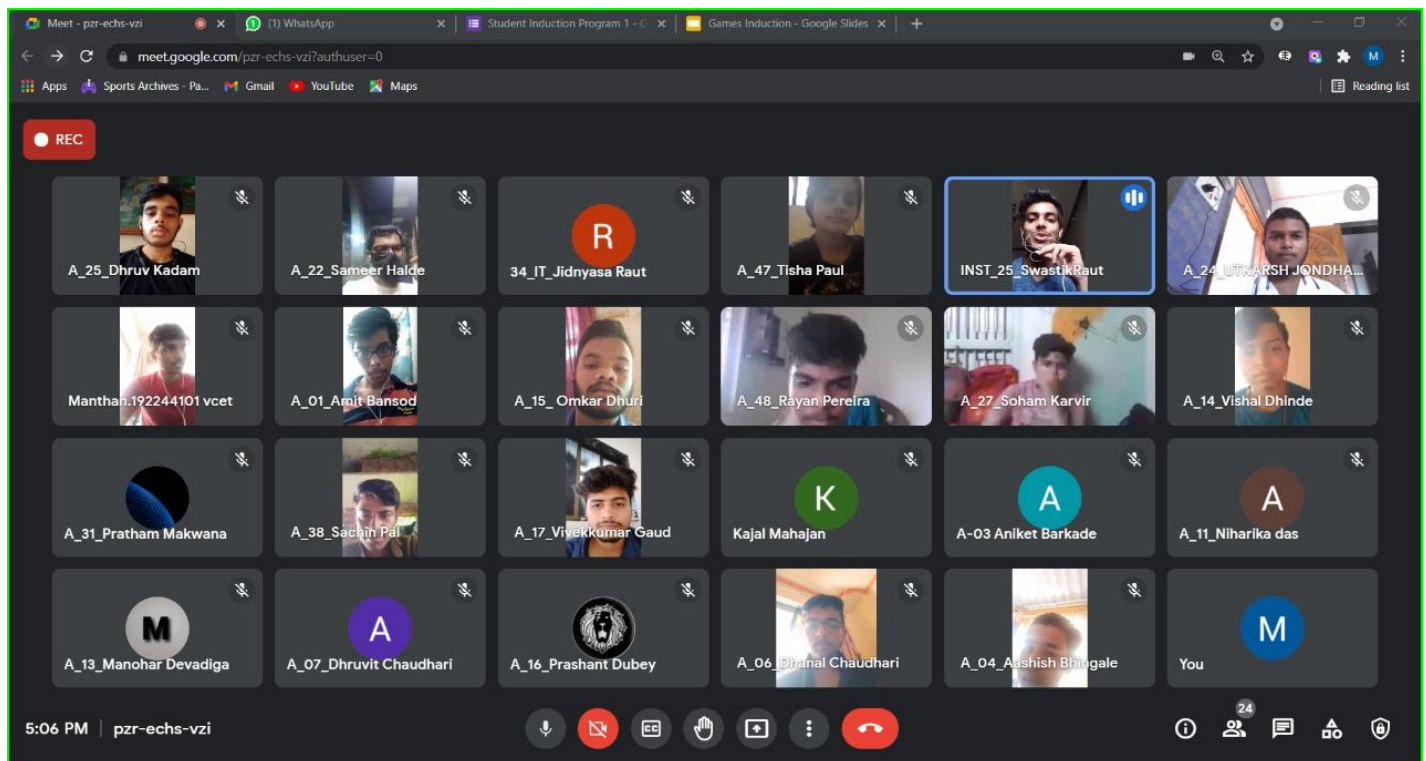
Meet - pzr-echs-vzi
(1) WhatsApp
Student Induction Program 1 - G
Games Induction - Google Slides

meet.google.com/pzr-echs-vzi?authuser=0

Apps Sports Archives - Pa... Gmail YouTube Maps
Reading list

REC

A_25_Dhruv Kadam
A_22_Sameer Halde
R
34_IT_Jidnyasa Raut
A_47_Tisha Paul
INST_25_SwastikRaut
A_24_UTKARSH JONDHA...

Manthan.192244101 vcet
A_01_Amit Bansod
A_15_ Omkar Dhuri
A_48_Rayan Pereira
A_27_Soham Karvir
A_14_Vishal Dhinde

A_31_Pratham Makwana
A_38_Sachin Pal
A_17_Vivekkumar Gaud
K
Kajal Mahajan
A
A-03 Aniket Barkade
A
A_11_Niharika das

M
A_13_Manohar Devadiga
A
A_07_Dhruvit Chaudhari
A_16_Prashant Dubey
A_06_Dhanal Chaudhari
A_04_Aashish Bhingale
M
You

5:06 PM | pzr-echs-vzi
24